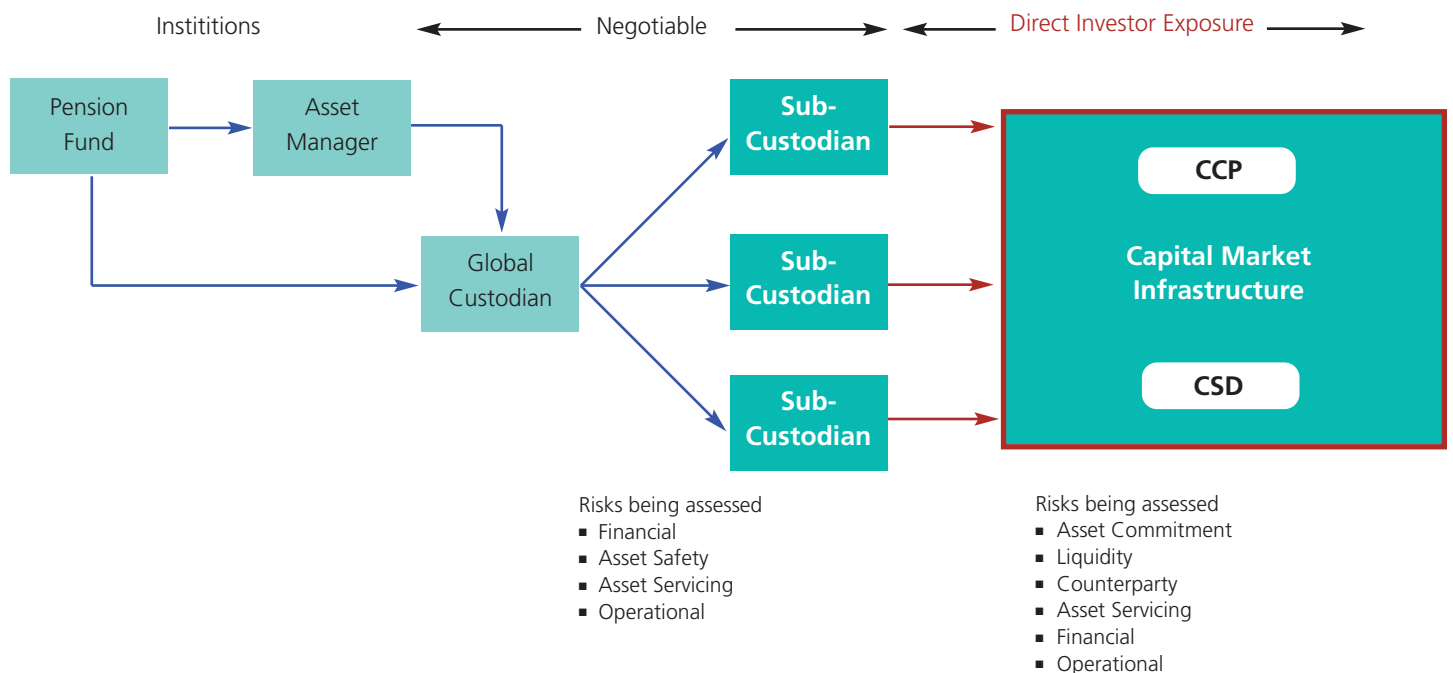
Instititions

Negotiable

Direct Investor Exposure

Pension Fund

Asset Manager

Global Custodian

Sub-Custodian

Sub-Custodian

Sub-Custodian

CCP

Capital Market Infrastructure

CSD

Risks being assessed
▪ Financial
▪ Asset Safety
▪ Asset Servicing
▪ Operational

Risks being assessed
▪ Asset Commitment
▪ Liquidity
▪ Counterparty
▪ Asset Servicing
▪ Financial
▪ Operational